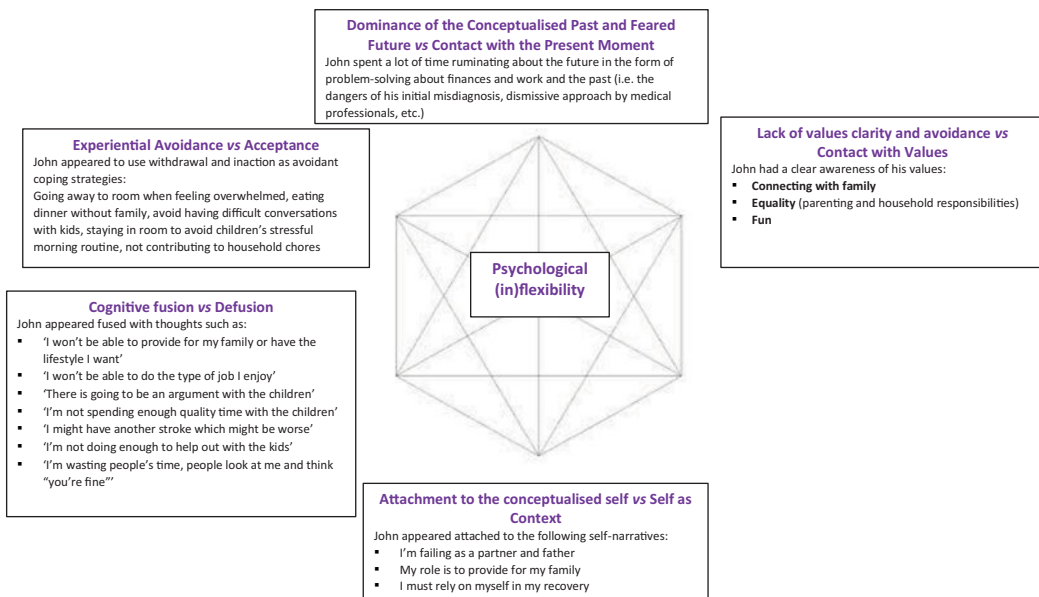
**Dominance of the Conceptualised Past and Feared Future *vs* Contact with the Present Moment**

John spent a lot of time ruminating about the future in the form of problem-solving about finances and work and the past (i.e. the dangers of his initial misdiagnosis, dismissive approach by medical professionals, etc.)

**Experiential Avoidance *vs* Acceptance**

John appeared to use withdrawal and inaction as avoidant coping strategies:
Going away to room when feeling overwhelmed, eating dinner without family, avoid having difficult conversations with kids, staying in room to avoid children's stressful morning routine, not contributing to household chores

**Lack of values clarity and avoidance *vs* Contact with Values**

John had a clear awareness of his values:
- **Connecting with family**
- **Equality** (parenting and household responsibilities)
- **Fun**

**Psychological (in)flexibility**

**Cognitive fusion *vs* Defusion**

John appeared fused with thoughts such as:
- 'I won't be able to provide for my family or have the lifestyle I want'
- 'I won't be able to do the type of job I enjoy'
- 'There is going to be an argument with the children'
- 'I'm not spending enough quality time with the children'
- 'I might have another stroke which might be worse'
- 'I'm not doing enough to help out with the kids'
- 'I'm wasting people's time, people look at me and think "you're fine"'

**Attachment to the conceptualised self *vs* Self as Context**

John appeared attached to the following self-narratives:
- I'm failing as a partner and father
- My role is to provide for my family
- I must rely on myself in my recovery